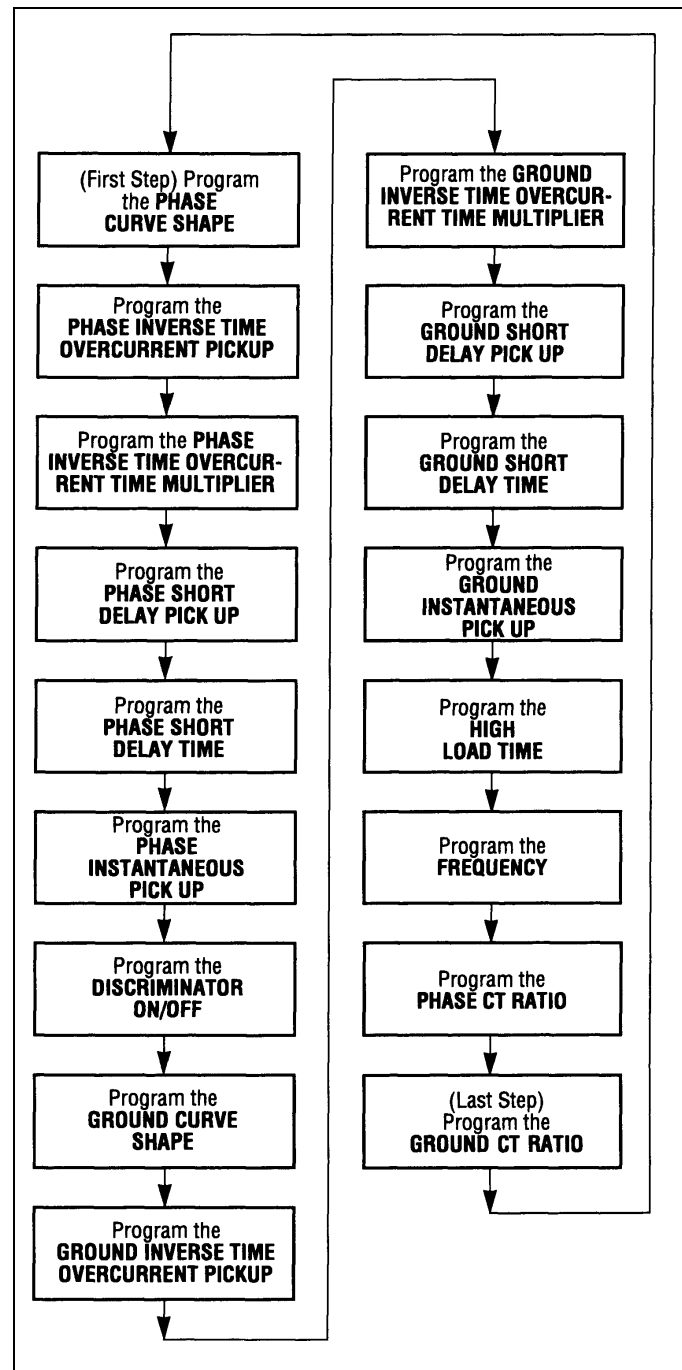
(First Step) Program the PHASE CURVE SHAPE

Program the PHASE INVERSE TIME OVERCURRENT PICKUP

Program the PHASE INVERSE TIME OVERCURRENT TIME MULTIPLIER

Program the PHASE SHORT DELAY PICK UP

Program the PHASE SHORT DELAY TIME

Program the PHASE INSTANTANEOUS PICK UP

Program the DISCRIMINATOR ON/OFF

Program the GROUND CURVE SHAPE

Program the GROUND INVERSE TIME OVERCURRENT PICKUP

Program the GROUND INVERSE TIME OVERCURRENT TIME MULTIPLIER

Program the GROUND SHORT DELAY PICK UP

Program the GROUND SHORT DELAY TIME

Program the GROUND INSTANTANEOUS PICK UP

Program the HIGH LOAD TIME

Program the FREQUENCY

Program the PHASE CT RATIO

(Last Step) Program the GROUND CT RATIO